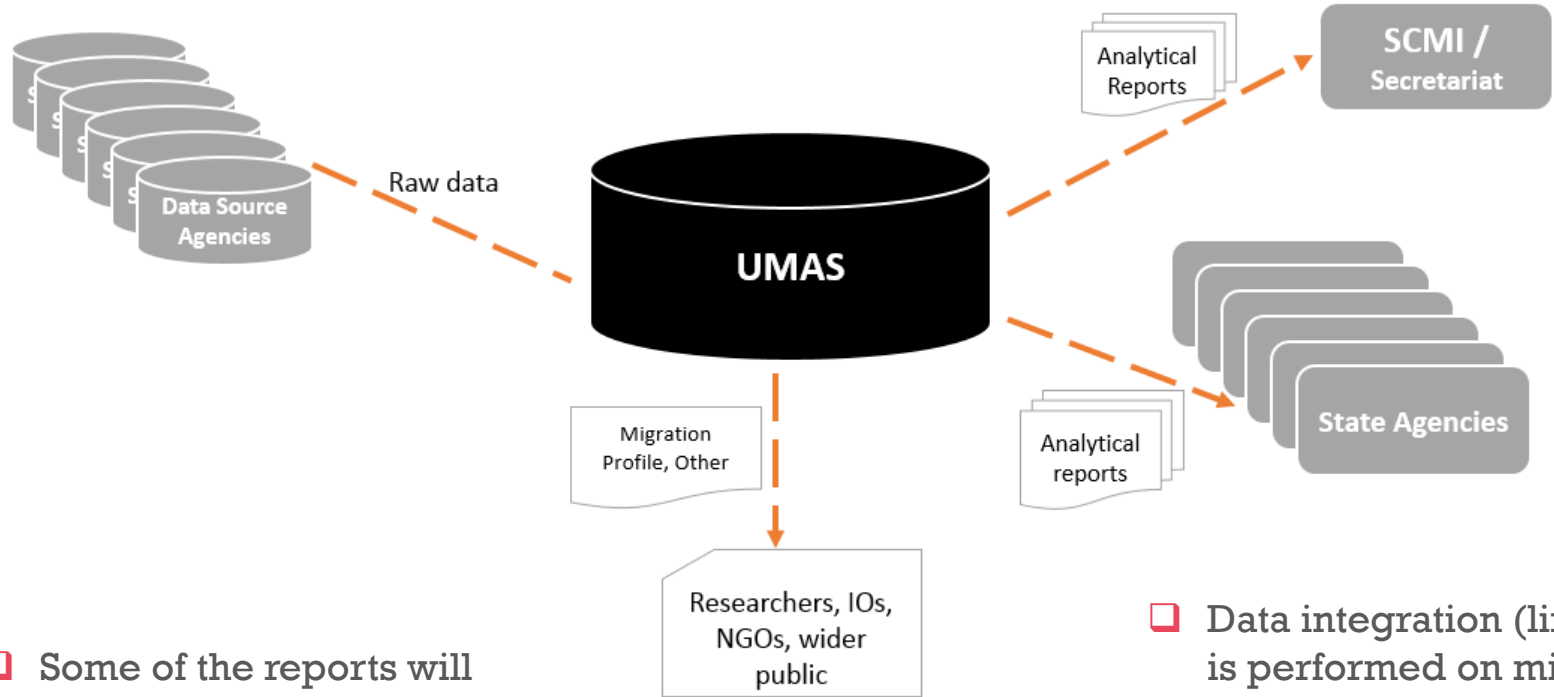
Analytical Reports

SCMI / Secretariat

Data Source Agencies

Raw data

UMAS

State Agencies

Analytical reports

Migration Profile, Other

Researchers, IOs, NGOs, wider public

Some of the reports will

Data integration (li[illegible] is performed on mi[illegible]